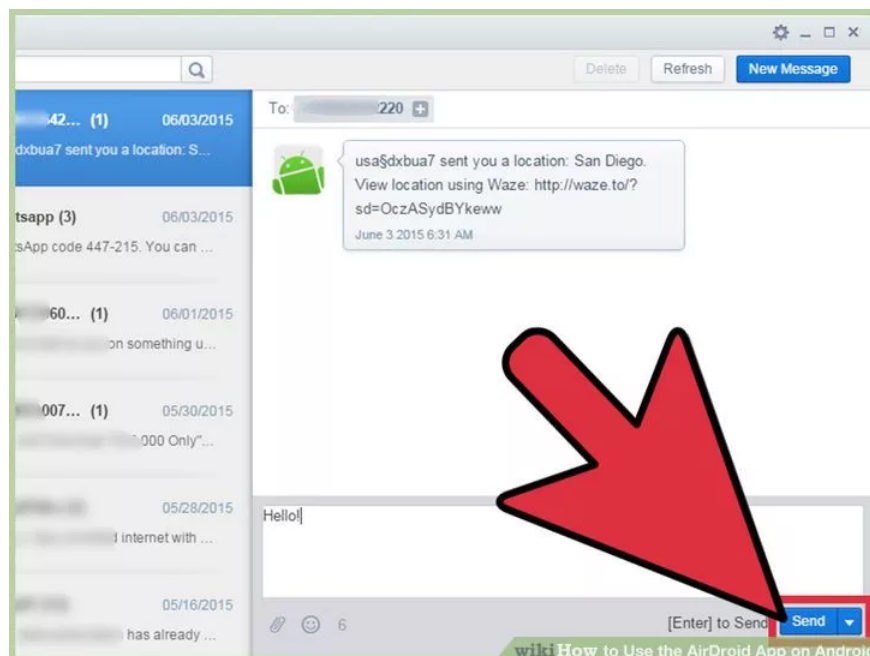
Delete
Refresh
New Message

42... (1) 06/03/2015
dxbua7 sent you a location: S...

tsapp (3) 06/03/2015
sApp code 447-215. You can ...

60... (1) 06/01/2015
on something u...

007... (1) 05/30/2015
000 Only"...

05/28/2015
internet with ...

05/16/2015
has already ...

To: 220

usa§dxbua7 sent you a location: San Diego. View location using Waze: http://waze.to/?sd=OczASydBYkeww
June 3 2015 6:31 AM

Hello!

6
[Enter] to Send
Send

wikiHow to Use the AirDroid App on Androi